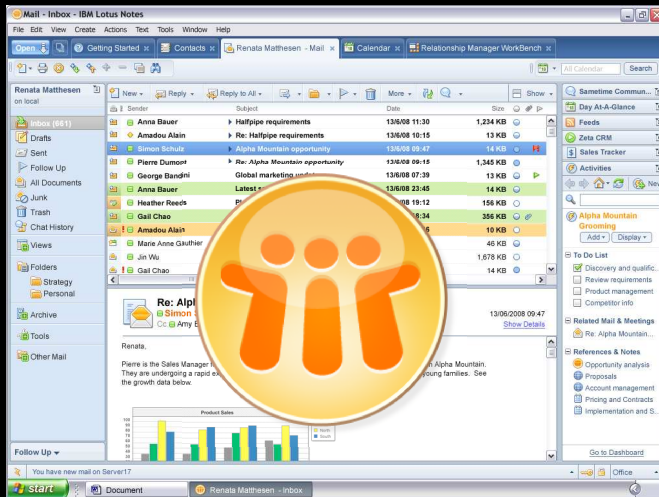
Mail - Inbox - IBM Lotus Notes

File Edit View Create Actions Text Tools Window Help

Open | Getting Started | Contacts | Renata Matthesen - Mail | Calendar | Relationship Manager WorkBench

All Calendar | Search

Renata Matthesen
on Local

Inbox (661)
Drafts
Sent
Follow Up
All Documents
Junk
Trash
Chat History
Views
Folders
Strategy
Personal
Archive
Tools
Other Mail

Follow Up

New | Reply | Reply to All | More | Show

| Sender | Subject | Date | Size |
|---|---|---|---|
| Anna Bauer | Halfpipe requirements | 13/6/08 11:30 | 13 KB |
| Amadou Alain | Re: Halfpipe requirements | 13/6/08 10:15 | 13 KB |
| Simon Schulz | Alpha Mountain opportunity | 13/6/08 09:47 | 14 KB |
| Pierre Dumont | Re: Alpha Mountain opportunity | 13/6/08 09:47 | 1,345 KB |
| George Bandini | Global marketing update | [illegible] | 13 KB |
| Anna Bauer | Latest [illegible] | 13/6/08 23:45 | 14 KB |
| Heather Reeds | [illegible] | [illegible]:19 | 13 KB |
| Gail Chao | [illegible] | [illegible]:34 | 356 KB |
| Amadou Alain | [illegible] | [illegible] | 10 KB |
| Marie Anne Gauthier | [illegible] | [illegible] | 46 KB |
| Jin Wu | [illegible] | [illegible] | 1,678 KB |
| Gail Chao | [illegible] | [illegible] | 14 KB |

Re: Alp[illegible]
Simon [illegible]
Cc Amy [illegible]
13/06/2008 09:47
Show Details

Renata,

Pierre is the Sales Manager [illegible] Alpha Mountain. They are undergoing a rapid ex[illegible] young families. See the growth data below.

Product Sales

Sametime Commun...
Day At-A-Glance
Feeds
Zeta CRM
Sales Tracker
Activities
New

Alpha Mountain Grooming
Add | Display

To Do List
Discovery and qualific...
Review requirements
Product management
Competitor info

Related Mail & Meetings
Re: Alpha Mountain...

References & Notes
Opportunity analysis
Proposals
Account management
Pricing and Contracts
Implementation and S...

Go to Dashboard

You have new mail on Server17

Office

start | Document | Renata Matthesen - Inbox